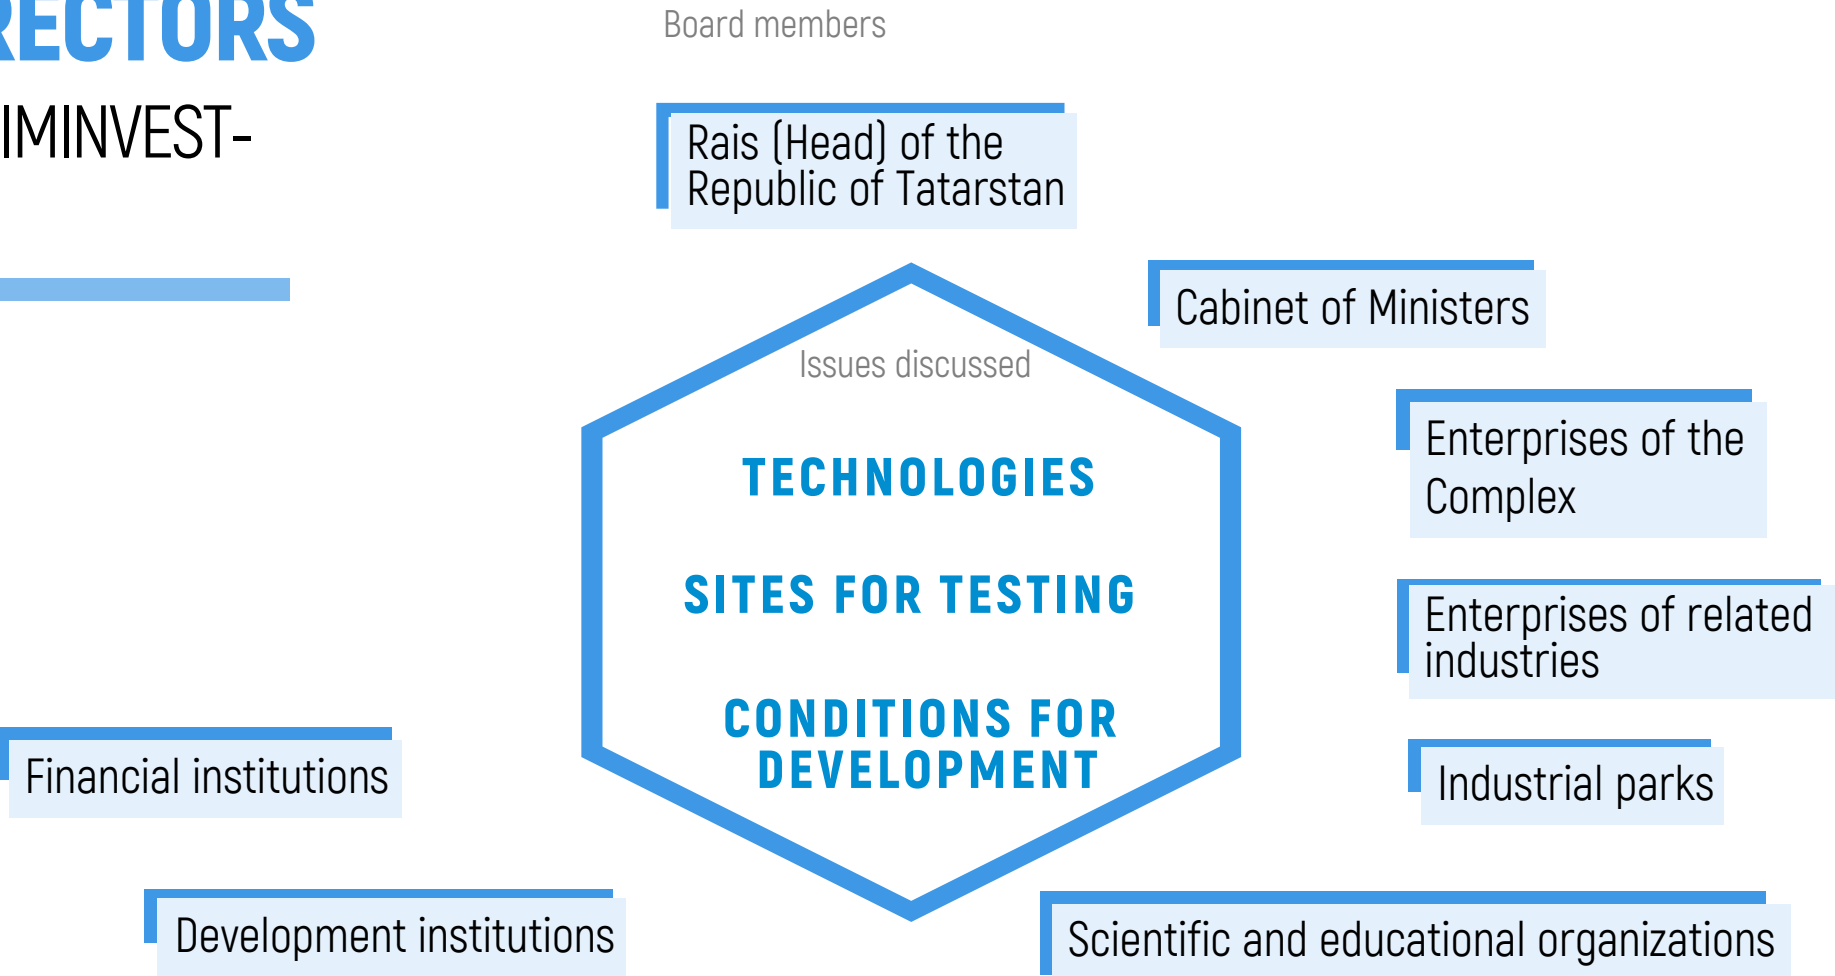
RECTORS

IMINVEST-

Board members

Rais (Head) of the Republic of Tatarstan

Cabinet of Ministers

Issues discussed

TECHNOLOGIES

SITES FOR TESTING

CONDITIONS FOR DEVELOPMENT

Enterprises of the Complex

Enterprises of related industries

Industrial parks

Financial institutions

Development institutions

Scientific and educational organizations